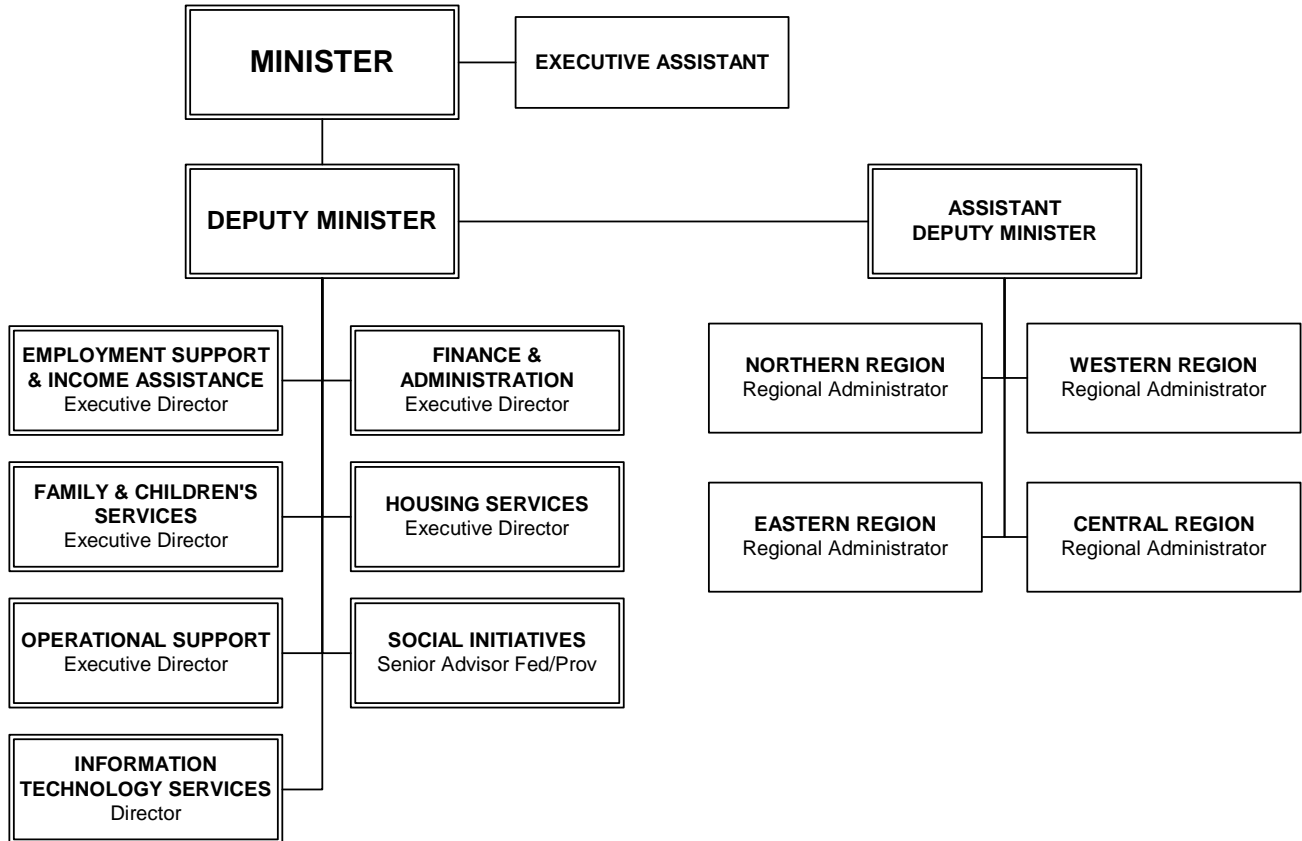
MINISTER

EXECUTIVE ASSISTANT

DEPUTY MINISTER

ASSISTANT DEPUTY MINISTER

EMPLOYMENT SUPPORT & INCOME ASSISTANCE
Executive Director

FINANCE & ADMINISTRATION
Executive Director

FAMILY & CHILDREN'S SERVICES
Executive Director

HOUSING SERVICES
Executive Director

OPERATIONAL SUPPORT
Executive Director

SOCIAL INITIATIVES
Senior Advisor Fed/Prov

INFORMATION TECHNOLOGY SERVICES
Director

NORTHERN REGION
Regional Administrator

WESTERN REGION
Regional Administrator

EASTERN REGION
Regional Administrator

CENTRAL REGION
Regional Administrator